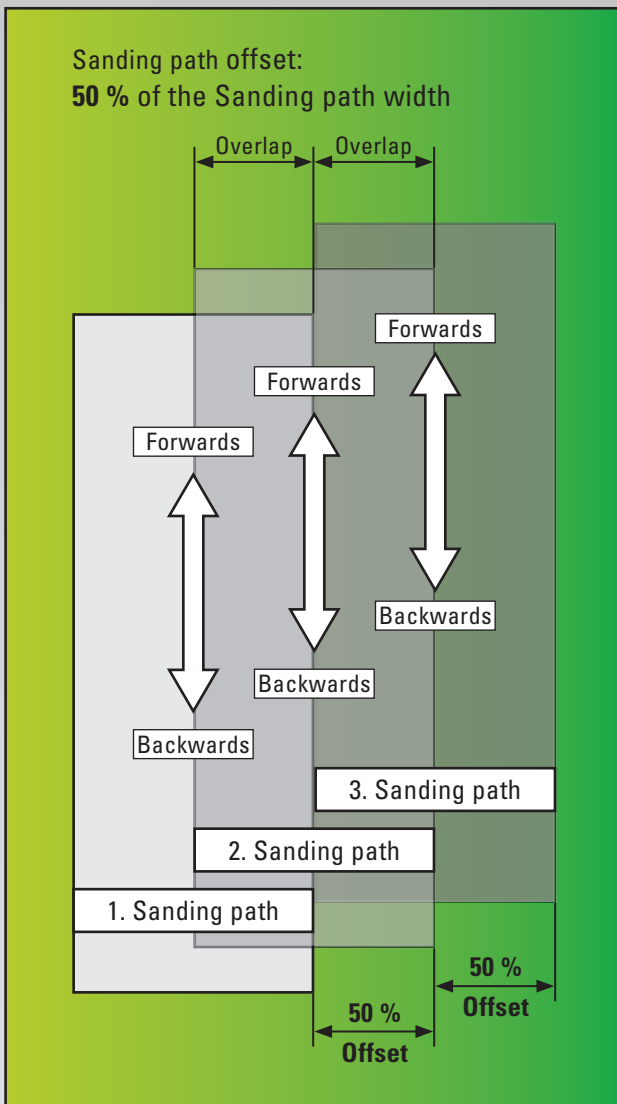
Sanding path offset:
**50 %** of the Sanding path width

Overlap
Overlap

Forwards
Forwards
Forwards

Backwards
Backwards
Backwards

3. Sanding path
2. Sanding path
1. Sanding path

**50 %**
**Offset**

**50 %**
**Offset**